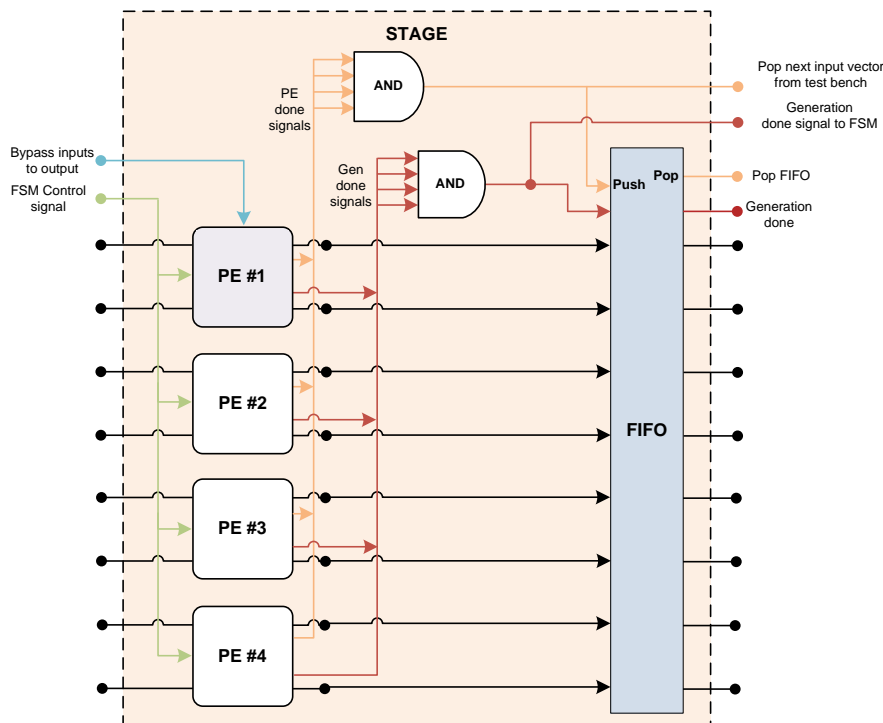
STAGE

PE done signals

AND

Pop next input vector from test bench

Generation done signal to FSM

Gen done signals

AND

Bypass inputs to output

FSM Control signal

Push

Pop

Pop FIFO

Generation done

PE #1

PE #2

FIFO

PE #3

PE #4